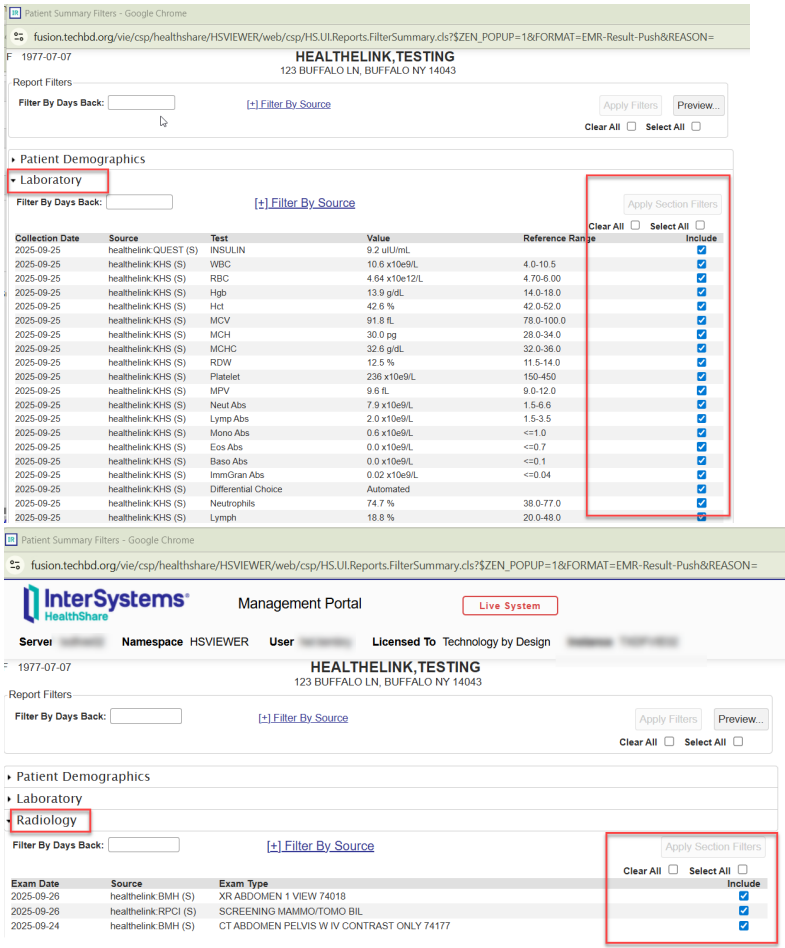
Patient Summary Filters - Google Chrome

fusion.techbd.org/vie/csp/healthshare/HSVIEWER/web/csp/HS.UI.Reports.FilterSummary.cls?$ZEN_POPUP=1&FORMAT=EMR-Result-Push&REASON=

F 1977-07-07

HEALTHELINK,TESTING
123 BUFFALO LN, BUFFALO NY 14043

Report Filters

Filter By Days Back:

[+] Filter By Source

Apply Filters Preview...

Clear All Select All

Patient Demographics

Laboratory

Filter By Days Back:

[+] Filter By Source

Apply Section Filters

Clear All Select All

| Collection Date | Source | Test | Value | Reference Range | Include |
|---|---|---|---|---|---|
| 2025-09-25 | healthelink:QUEST (S) | INSULIN | 9.2 uIU/mL | | |
| 2025-09-25 | healthelink:KHS (S) | WBC | 10.6 x10e9/L | 4.0-10.5 | |
| 2025-09-25 | healthelink:KHS (S) | RBC | 4.64 x10e12/L | 4.70-6.00 | |
| 2025-09-25 | healthelink:KHS (S) | Hgb | 13.9 g/dL | 14.0-18.0 | |
| 2025-09-25 | healthelink:KHS (S) | Hct | 42.6 % | 42.0-52.0 | |
| 2025-09-25 | healthelink:KHS (S) | MCV | 91.8 fL | 78.0-100.0 | |
| 2025-09-25 | healthelink:KHS (S) | MCH | 30.0 pg | 28.0-34.0 | |
| 2025-09-25 | healthelink:KHS (S) | MCHC | 32.6 g/dL | 32.0-36.0 | |
| 2025-09-25 | healthelink:KHS (S) | RDW | 12.5 % | 11.5-14.0 | |
| 2025-09-25 | healthelink:KHS (S) | Platelet | 236 x10e9/L | 150-450 | |
| 2025-09-25 | healthelink:KHS (S) | MPV | 9.6 fL | 9.0-12.0 | |
| 2025-09-25 | healthelink:KHS (S) | Neut Abs | 7.9 x10e9/L | 1.5-6.6 | |
| 2025-09-25 | healthelink:KHS (S) | Lymp Abs | 2.0 x10e9/L | 1.5-3.5 | |
| 2025-09-25 | healthelink:KHS (S) | Mono Abs | 0.6 x10e9/L | <=1.0 | |
| 2025-09-25 | healthelink:KHS (S) | Eos Abs | 0.0 x10e9/L | <=0.7 | |
| 2025-09-25 | healthelink:KHS (S) | Baso Abs | 0.0 x10e9/L | <=0.1 | |
| 2025-09-25 | healthelink:KHS (S) | ImmGran Abs | 0.02 x10e9/L | <=0.04 | |
| 2025-09-25 | healthelink:KHS (S) | Differential Choice | Automated | | |
| 2025-09-25 | healthelink:KHS (S) | Neutrophils | 74.7 % | 38.0-77.0 | |
| 2025-09-25 | healthelink:KHS (S) | Lymph | 18.8 % | 20.0-48.0 | |

Patient Summary Filters - Google Chrome

fusion.techbd.org/vie/csp/healthshare/HSVIEWER/web/csp/HS.UI.Reports.FilterSummary.cls?$ZEN_POPUP=1&FORMAT=EMR-Result-Push&REASON=

InterSystems HealthShare

Management Portal

Live System

Server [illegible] Namespace HSVIEWER User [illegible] Licensed To Technology by Design Instance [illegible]

1977-07-07

HEALTHELINK,TESTING
123 BUFFALO LN, BUFFALO NY 14043

Report Filters

Filter By Days Back:

[+] Filter By Source

Apply Filters Preview...

Clear All Select All

Patient Demographics

Laboratory

Radiology

Filter By Days Back:

[+] Filter By Source

Apply Section Filters

Clear All Select All

| Exam Date | Source | Exam Type | Include |
|---|---|---|---|
| 2025-09-26 | healthelink:BMH (S) | XR ABDOMEN 1 VIEW 74018 | |
| 2025-09-26 | healthelink:RPCI (S) | SCREENING MAMMO/TOMO BIL | |
| 2025-09-24 | healthelink:BMH (S) | CT ABDOMEN PELVIS W IV CONTRAST ONLY 74177 | |